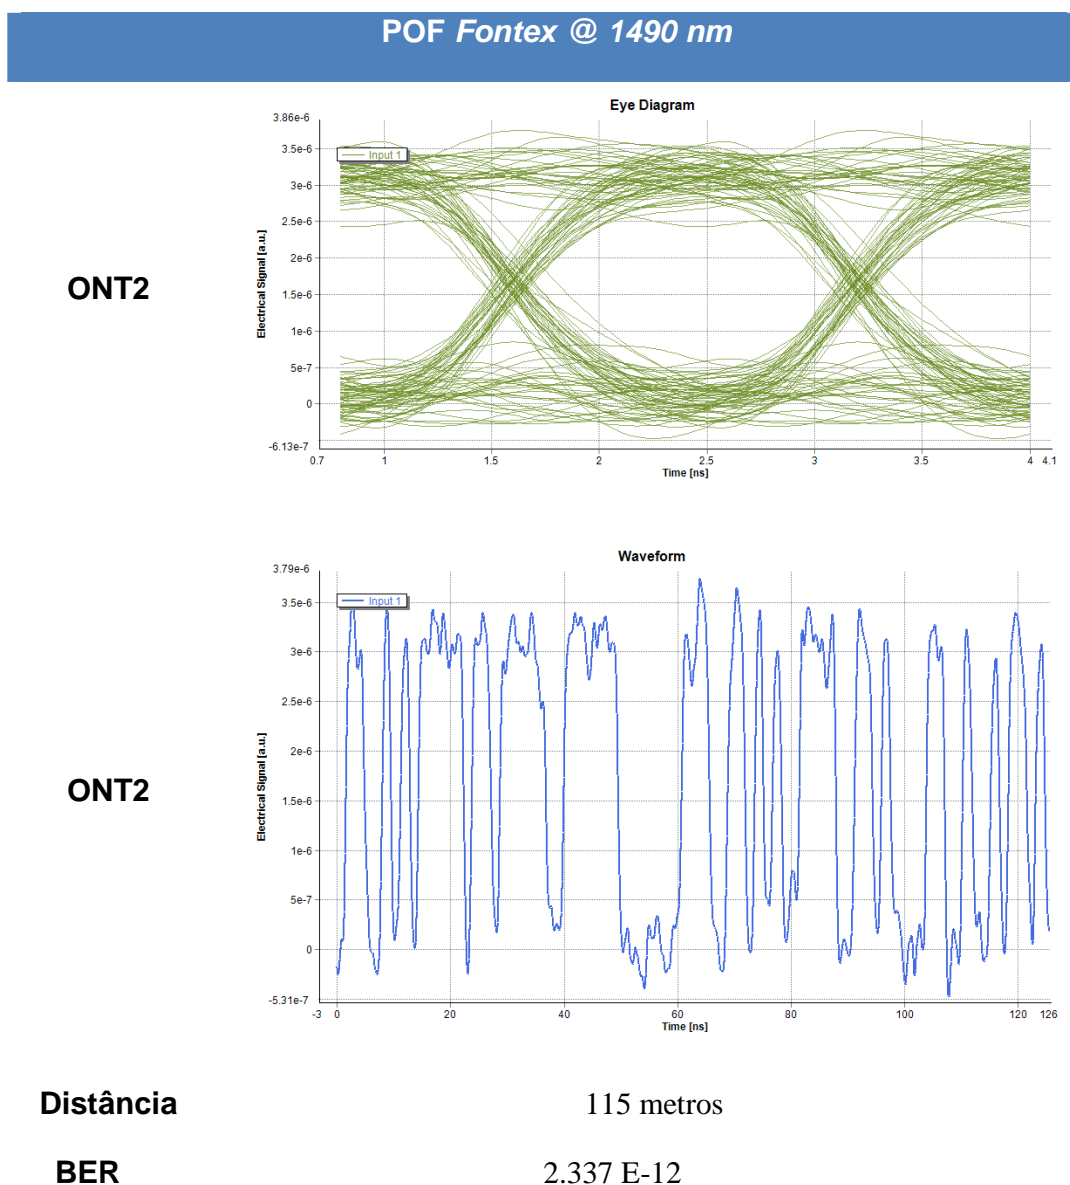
POF *Fontex @ 1490 nm*

ONT2

Eye Diagram

Input 1

Electrical Signal [a.u.]

3.86e-6
3.5e-6
3e-6
2.5e-6
2e-6
1.5e-6
1e-6
5e-7
0
-6.13e-7

0.7 1 1.5 2 2.5 3 3.5 4 4.1

Time [ns]

ONT2

Waveform

Input 1

Electrical Signal [a.u.]

3.79e-6
3.5e-6
3e-6
2.5e-6
2e-6
1.5e-6
1e-6
5e-7
0
-5.31e-7

-3 0 20 40 60 80 100 120 126

Time [ns]

| Distância | 115 metros |
|---|---|
| BER | 2.337 E-12 |